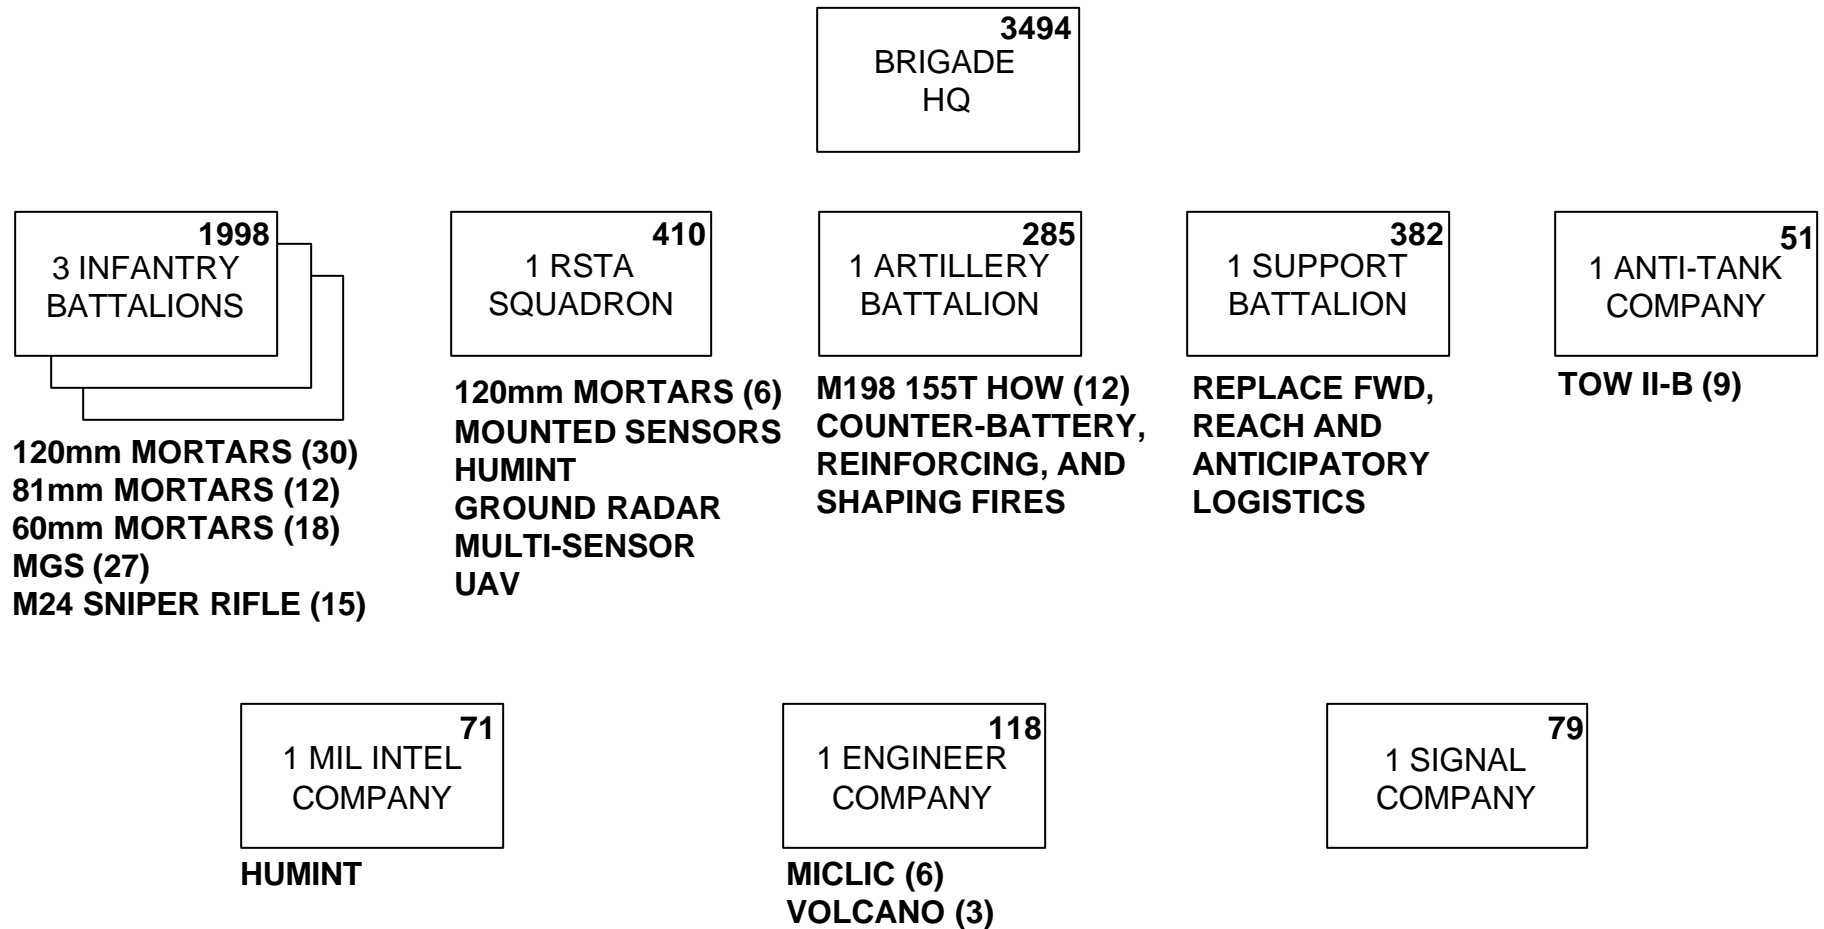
3494
BRIGADE
HQ

1998
3 INFANTRY
BATTALIONS

120mm MORTARS (30)
81mm MORTARS (12)
60mm MORTARS (18)
MGS (27)
M24 SNIPER RIFLE (15)

410
1 RSTA
SQUADRON

120mm MORTARS (6)
MOUNTED SENSORS
HUMINT
GROUND RADAR
MULTI-SENSOR
UAV

285
1 ARTILLERY
BATTALION

M198 155T HOW (12)
COUNTER-BATTERY, REINFORCING, AND SHAPING FIRES

382
1 SUPPORT
BATTALION

REPLACE FWD, REACH AND ANTICIPATORY LOGISTICS

51
1 ANTI-TANK
COMPANY

TOW II-B (9)

71
1 MIL INTEL
COMPANY

HUMINT

118
1 ENGINEER
COMPANY

MICLIC (6)
VOLCANO (3)

79
1 SIGNAL
COMPANY